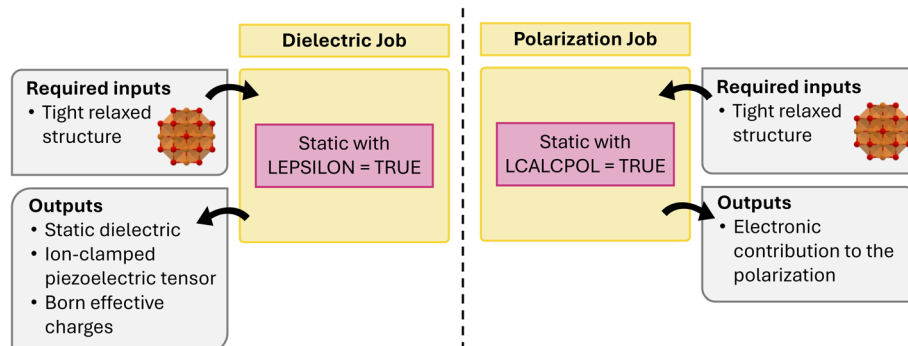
Dielectric Job

Required inputs
• Tight relaxed structure

Static with LEPSILON = TRUE

Outputs
• Static dielectric
• Ion-clamped piezoelectric tensor
• Born effective charges

Polarization Job

Static with LCALCPOL = TRUE

Required inputs
• Tight relaxed structure

Outputs
• Electronic contribution to the polarization